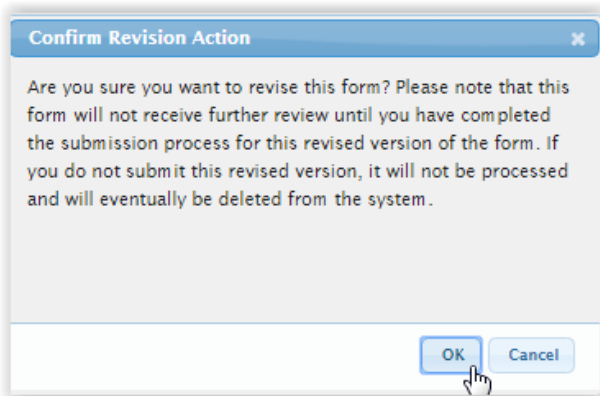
Confirm Revision Action

×

Are you sure you want to revise this form? Please note that this form will not receive further review until you have completed the submission process for this revised version of the form. If you do not submit this revised version, it will not be processed and will eventually be deleted from the system.

OK

Cancel